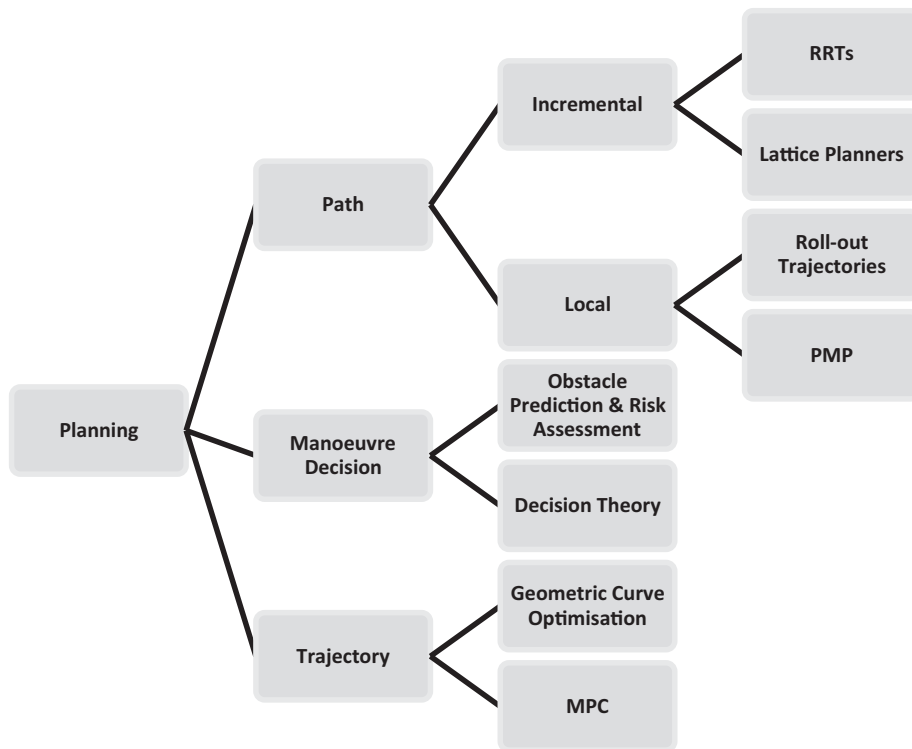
Planning

Path

Incremental

RRTs

Lattice Planners

Local

Roll-out Trajectories

PMP

Manoeuvre Decision

Obstacle Prediction & Risk Assessment

Decision Theory

Trajectory

Geometric Curve Optimisation

MPC